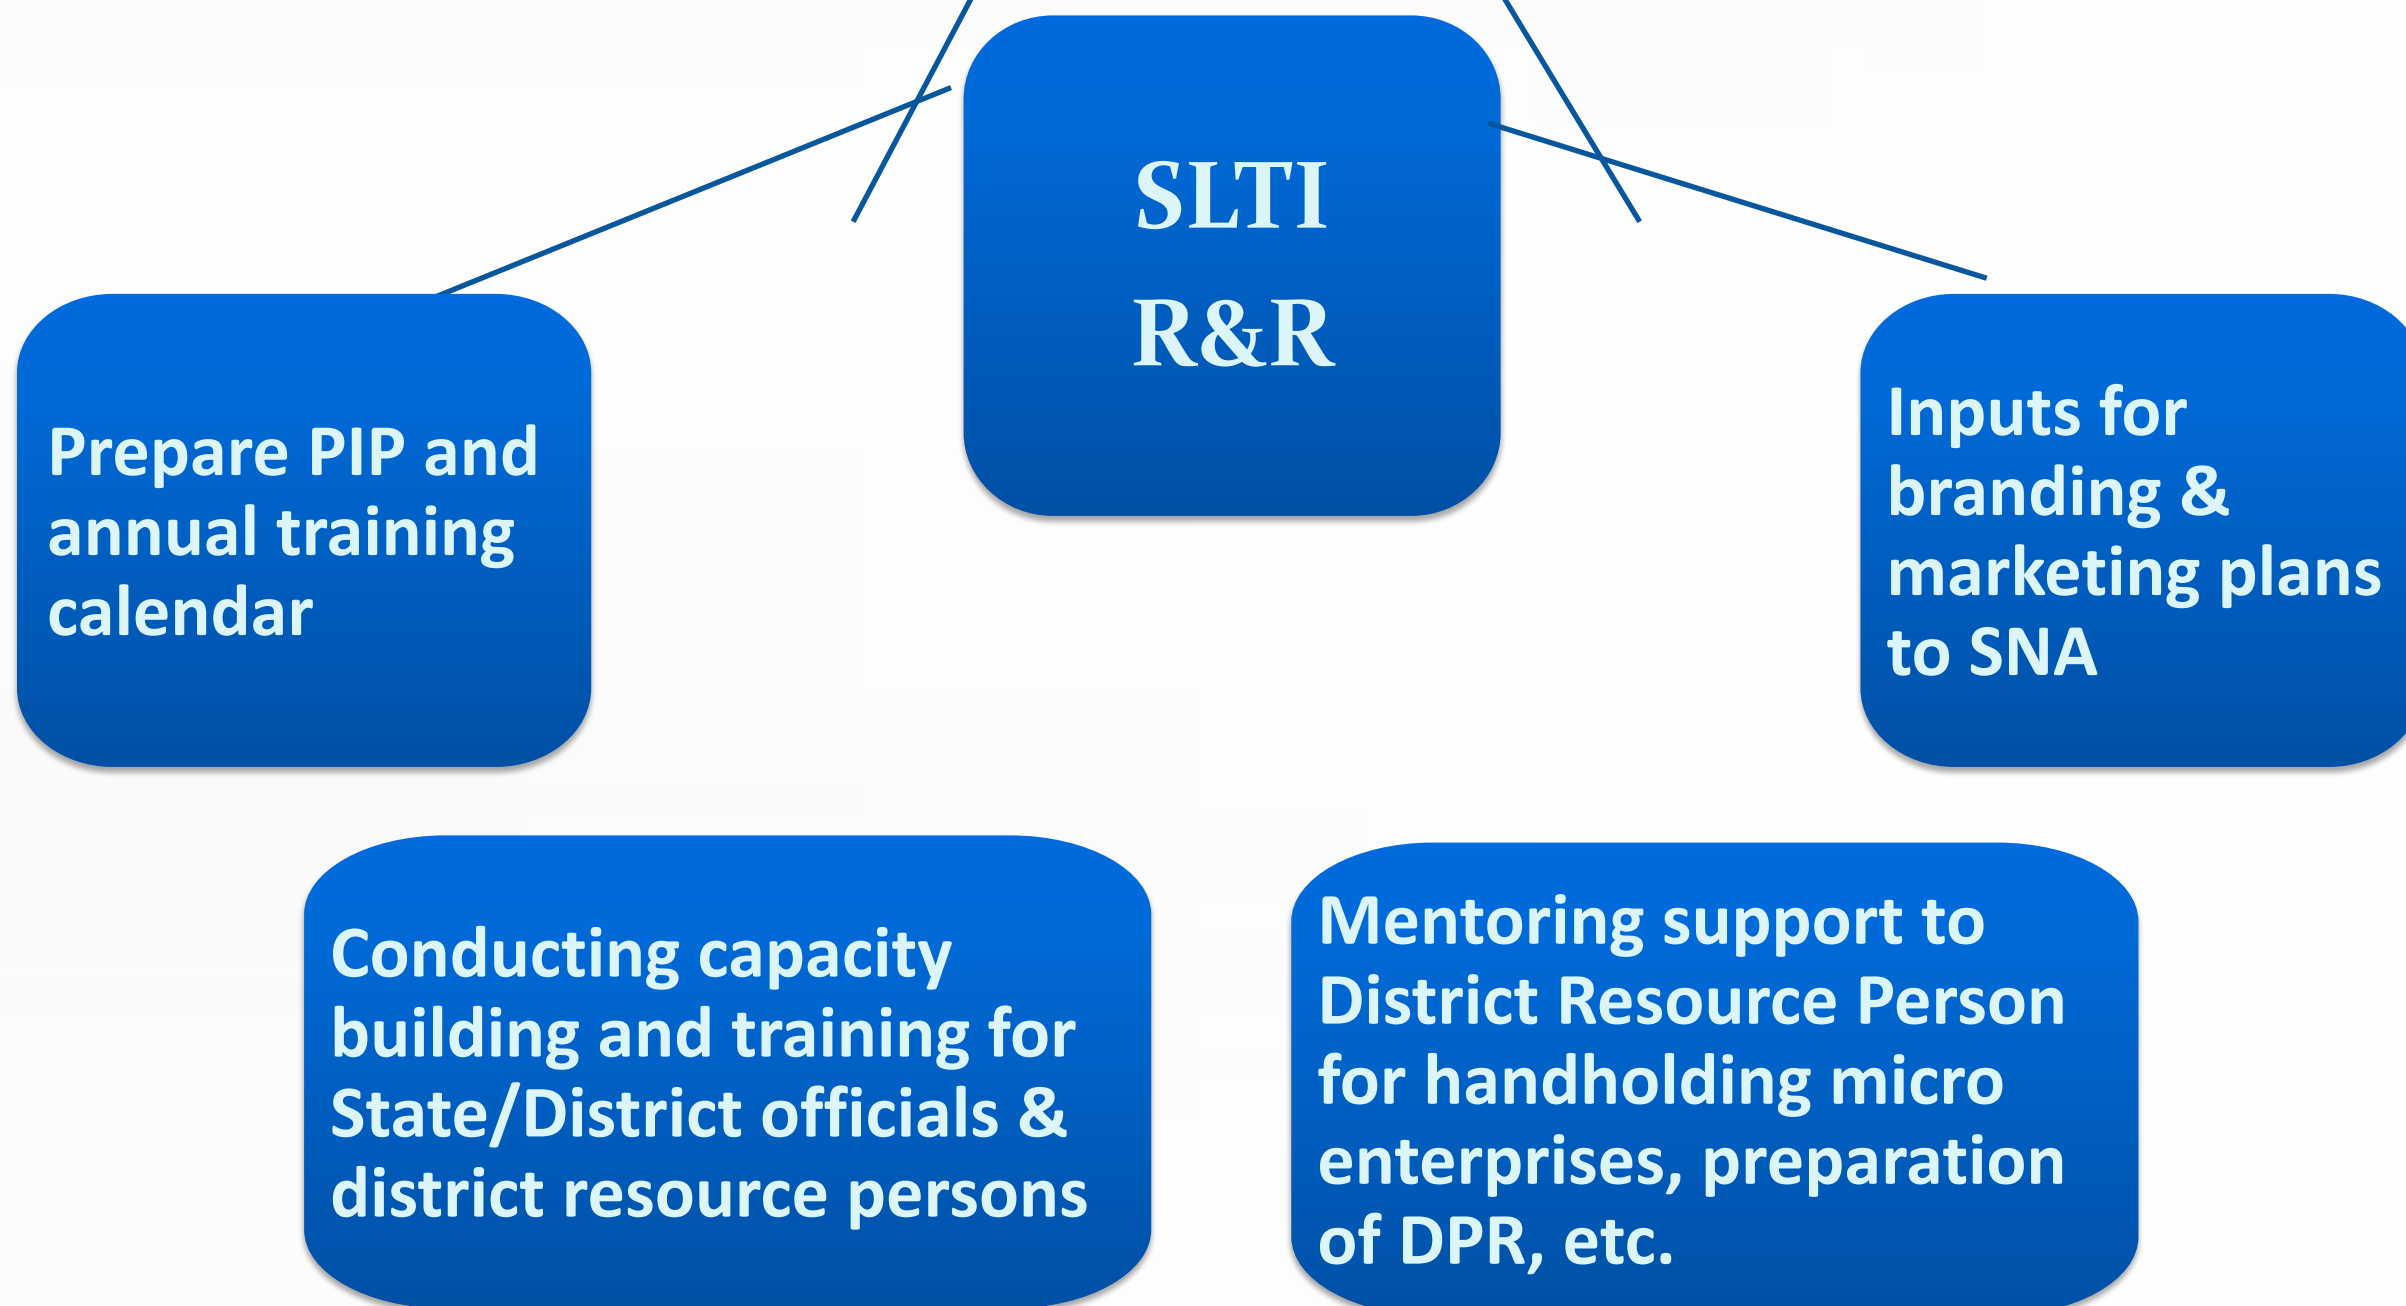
SLTI R&R

Prepare PIP and annual training calendar

Inputs for branding & marketing plans to SNA

Conducting capacity building and training for State/District officials & district resource persons

Mentoring support to District Resource Person for handholding micro enterprises, preparation of DPR, etc.